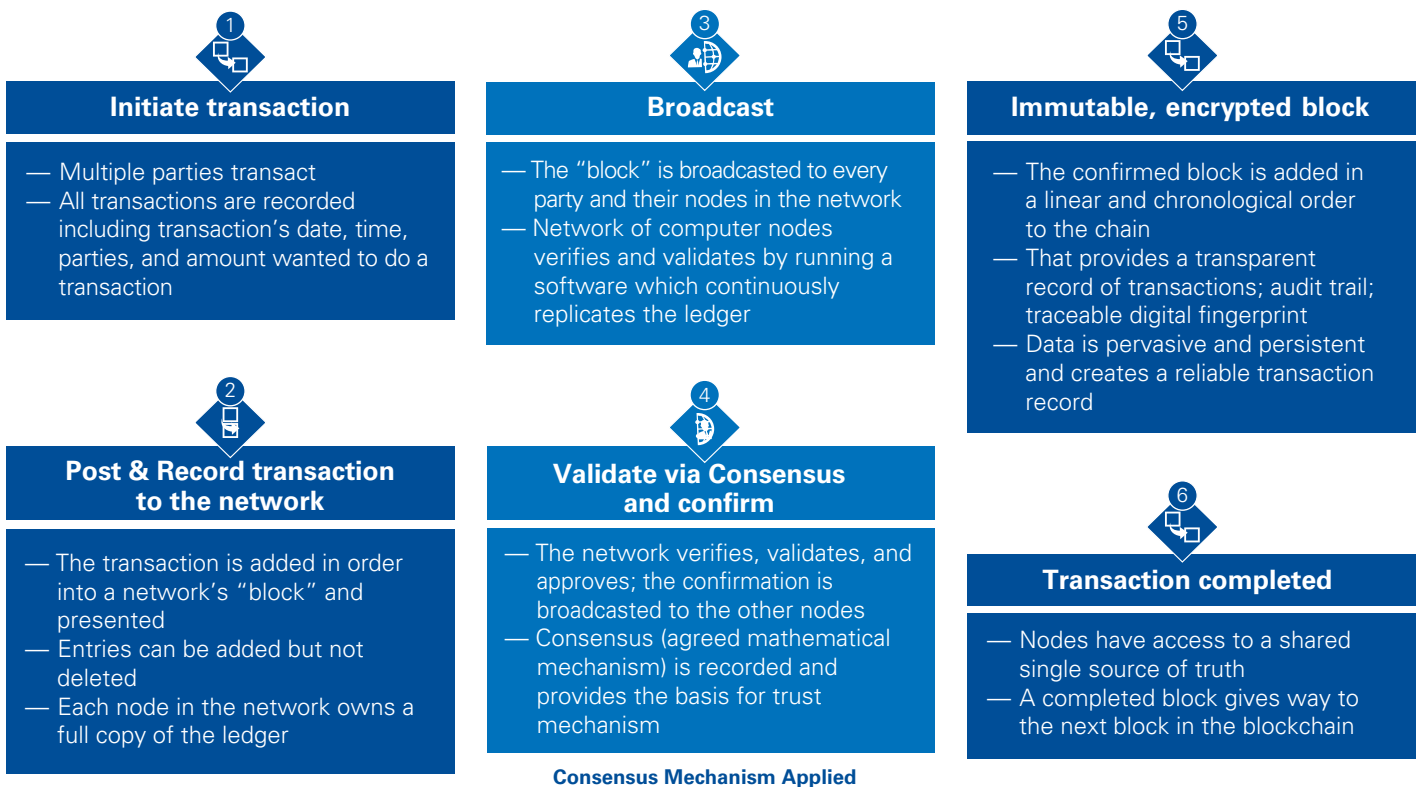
1

Initiate transaction

— Multiple parties transact
— All transactions are recorded including transaction's date, time, parties, and amount wanted to do a transaction

2

Post & Record transaction to the network

— The transaction is added in order into a network's "block" and presented
— Entries can be added but not deleted
— Each node in the network owns a full copy of the ledger

3

Broadcast

— The "block" is broadcasted to every party and their nodes in the network
— Network of computer nodes verifies and validates by running a software which continuously replicates the ledger

4

Validate via Consensus and confirm

— The network verifies, validates, and approves; the confirmation is broadcasted to the other nodes
— Consensus (agreed mathematical mechanism) is recorded and provides the basis for trust mechanism

Consensus Mechanism Applied

5

Immutable, encrypted block

— The confirmed block is added in a linear and chronological order to the chain
— That provides a transparent record of transactions; audit trail; traceable digital fingerprint
— Data is pervasive and persistent and creates a reliable transaction record

6

Transaction completed

— Nodes have access to a shared single source of truth
— A completed block gives way to the next block in the blockchain